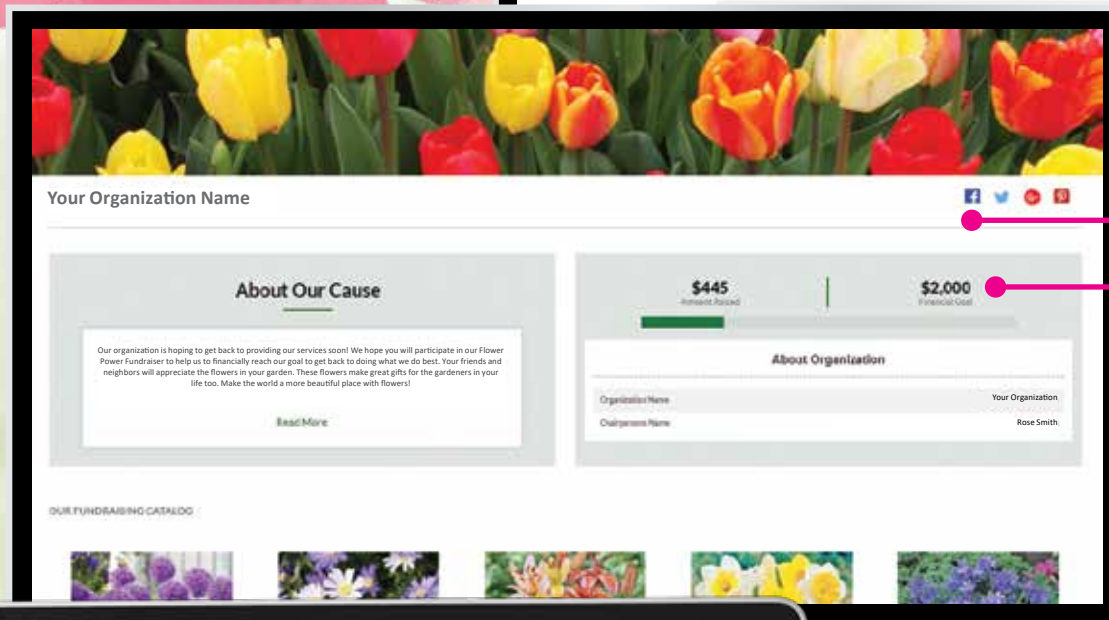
Your Organization Name

About Our Cause

Our organization is hoping to get back to providing our services soon! We hope you will participate in our Flower Power Fundraiser to help us to financially reach our goal to get back to doing what we do best. Your friends and neighbors will appreciate the flowers in your garden. These flowers make great gifts for the gardeners in your life too. Make the world a more beautiful place with flowers!

Read More

$445
Amount Raised

$2,000
Financial Goal

About Organization

| Organization Name | Your Organization |
|---|---|
| Chairpersons Name | Rose Smith |

OUR FUNDRAISING CATALOG